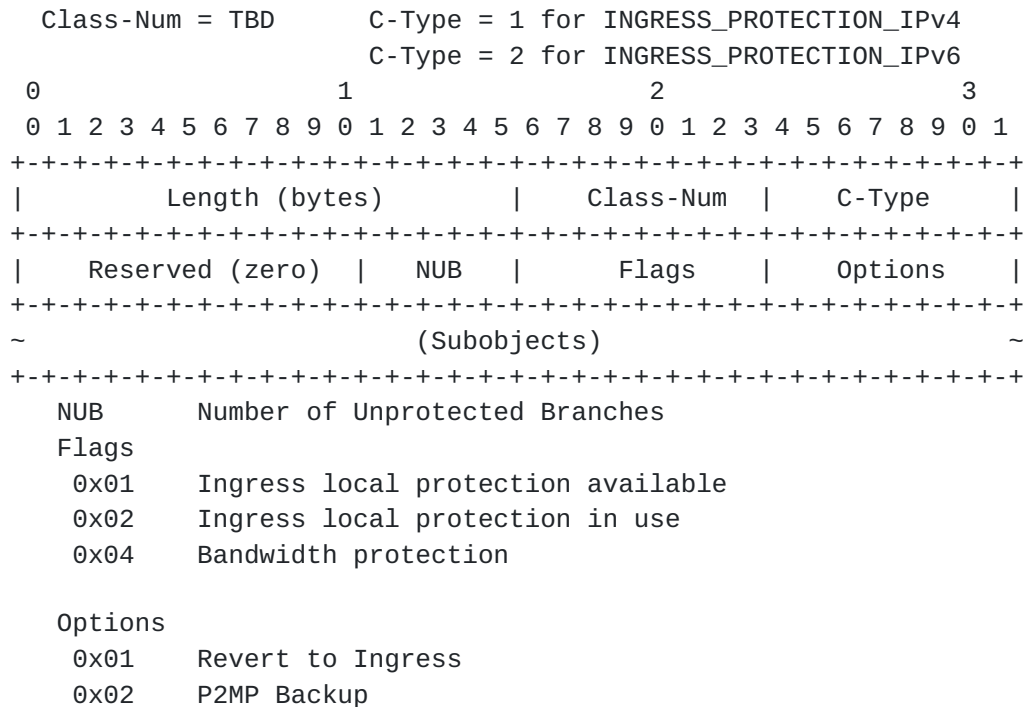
Class-Num = TBD      C-Type = 1 for INGRESS_PROTECTION_IPv4
                     C-Type = 2 for INGRESS_PROTECTION_IPv6
 0                   1                   2                   3
 0 1 2 3 4 5 6 7 8 9 0 1 2 3 4 5 6 7 8 9 0 1 2 3 4 5 6 7 8 9 0 1
+-+-+-+-+-+-+-+-+-+-+-+-+-+-+-+-+-+-+-+-+-+-+-+-+-+-+-+-+-+-+-+-+
|        Length (bytes)         |  Class-Num  |   C-Type        |
+-+-+-+-+-+-+-+-+-+-+-+-+-+-+-+-+-+-+-+-+-+-+-+-+-+-+-+-+-+-+-+-+
|   Reserved (zero) |   NUB   |     Flags     |    Options      |
+-+-+-+-+-+-+-+-+-+-+-+-+-+-+-+-+-+-+-+-+-+-+-+-+-+-+-+-+-+-+-+-+
~                       (Subobjects)                            ~
+-+-+-+-+-+-+-+-+-+-+-+-+-+-+-+-+-+-+-+-+-+-+-+-+-+-+-+-+-+-+-+-+

NUB       Number of Unprotected Branches
Flags
 0x01     Ingress local protection available
 0x02     Ingress local protection in use
 0x04     Bandwidth protection

Options
 0x01     Revert to Ingress
 0x02     P2MP Backup